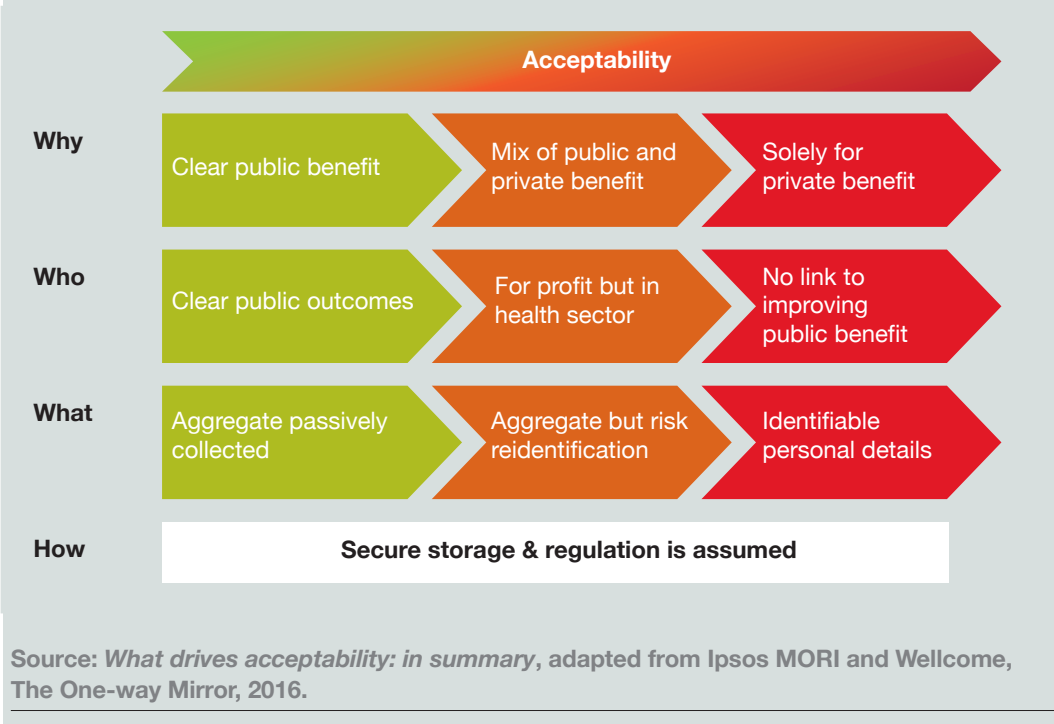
Acceptability

| | | | |
|---|---|---|---|
| Why | Clear public benefit | Mix of public and private benefit | Solely for private benefit |
| Who | Clear public outcomes | For profit but in health sector | No link to improving public benefit |
| What | Aggregate passively collected | Aggregate but risk reidentification | Identifiable personal details |
| How | Secure storage & regulation is assumed | | |

Source: *What drives acceptability: in summary*, adapted from Ipsos MORI and Wellcome, The One-way Mirror, 2016.